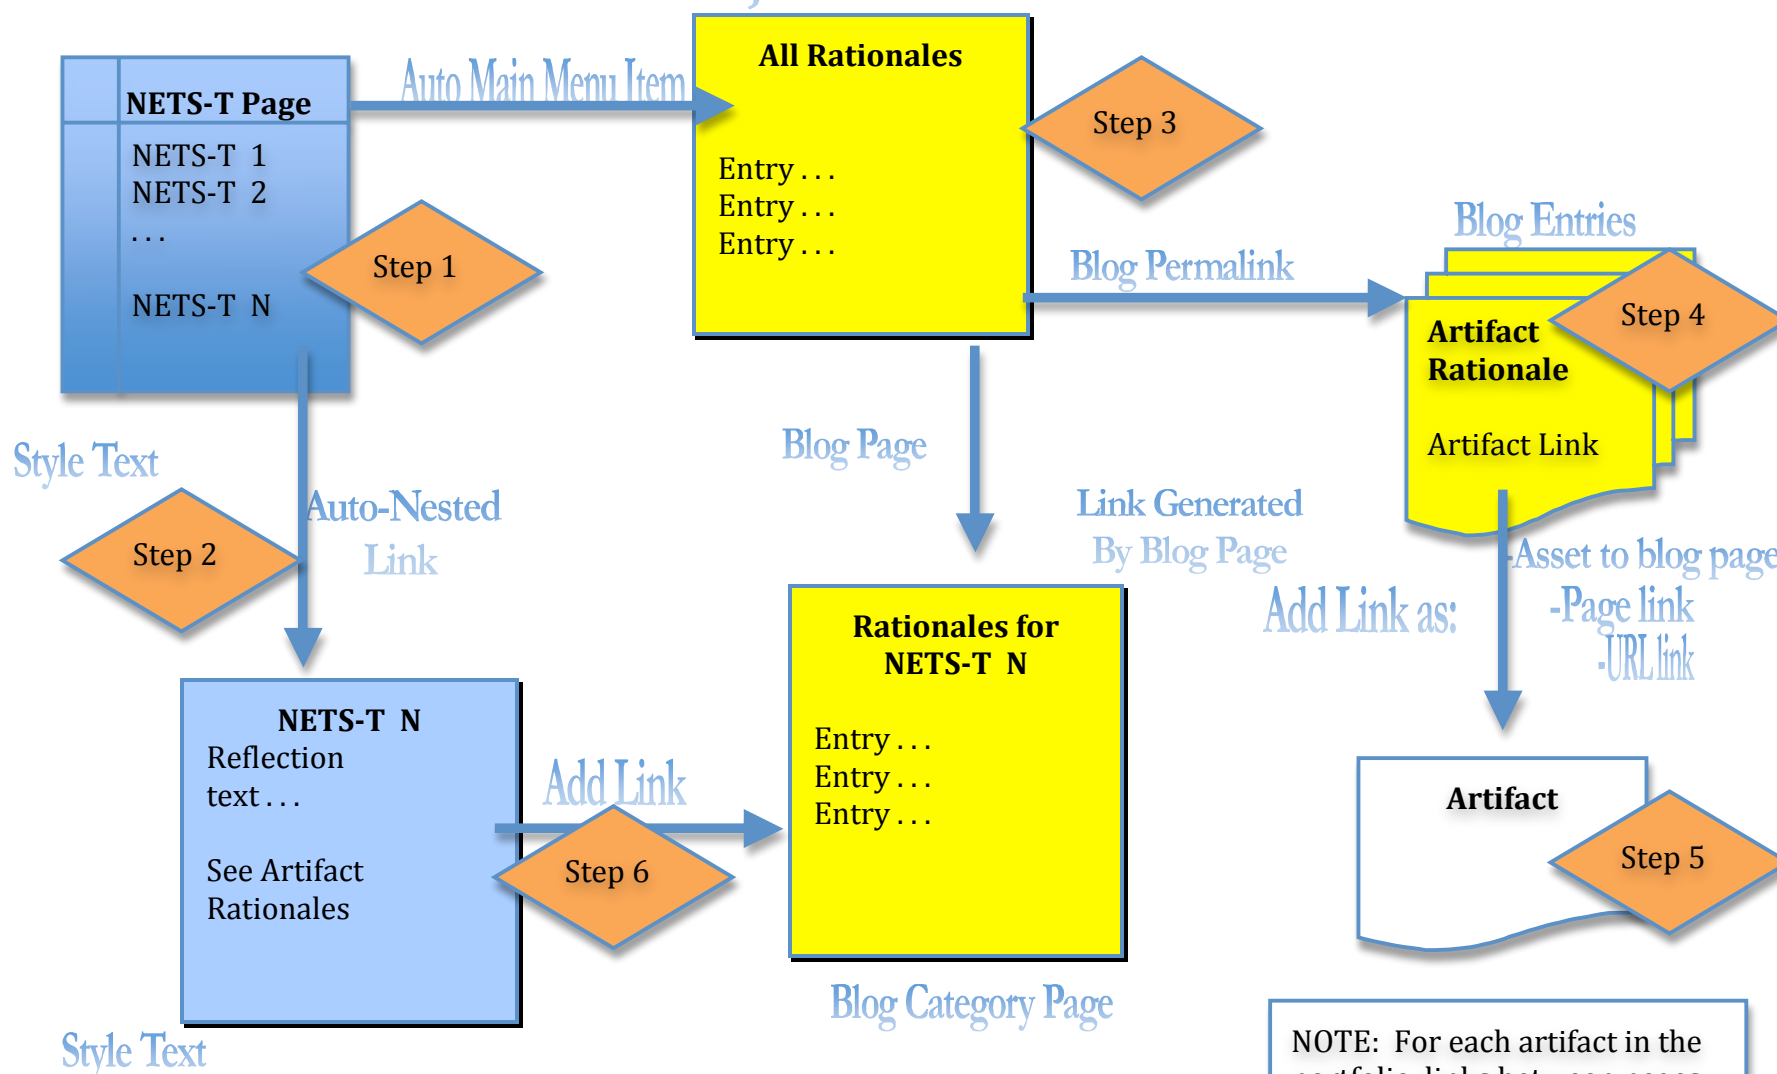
NETS-T Page
NETS-T 1
NETS-T 2
. . .
NETS-T N

Step 1

Auto Main Menu Item

All Rationales

Entry . . .
Entry . . .
Entry . . .

Step 3

Blog Entries

Blog Permalink

Artifact Rationale

Artifact Link

Step 4

Style Text

Auto-Nested Link

Step 2

Blog Page

Link Generated By Blog Page

-Asset to blog page
-Page link
-URL link

Add Link as:

NETS-T N
Reflection text . . .

See Artifact Rationales

Add Link

Step 6

Rationales for NETS-T N

Entry . . .
Entry . . .
Entry . . .

Artifact

Step 5

Blog Category Page

Style Text

NOTE: For each artifact in the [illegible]